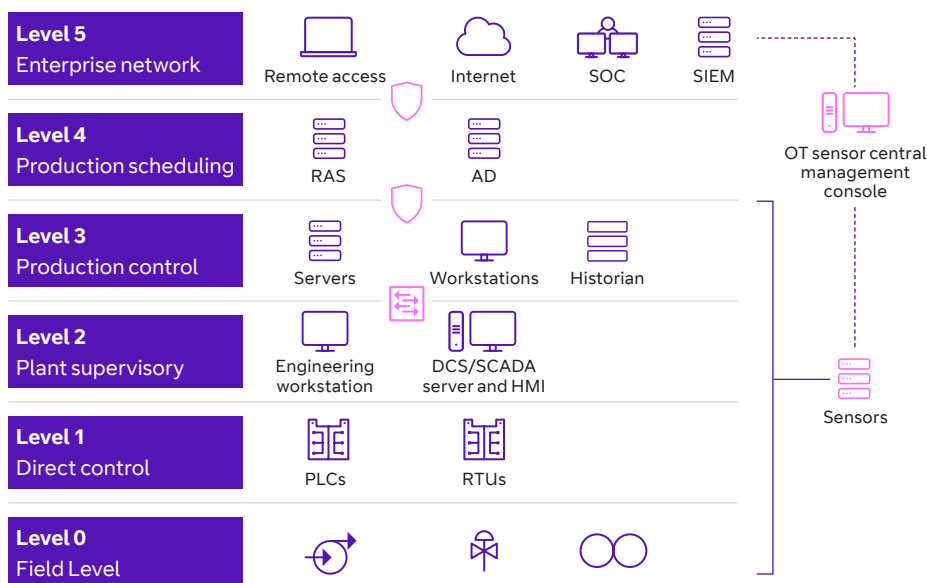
Level 5
Enterprise network

Remote access

Internet

SOC

SIEM

Level 4
Production scheduling

RAS

AD

OT sensor central management console

Level 3
Production control

Servers

Workstations

Historian

Level 2
Plant supervisory

Engineering workstation

DCS/SCADA server and HMI

Sensors

Level 1
Direct control

PLCs

RTUs

Level 0
Field Level